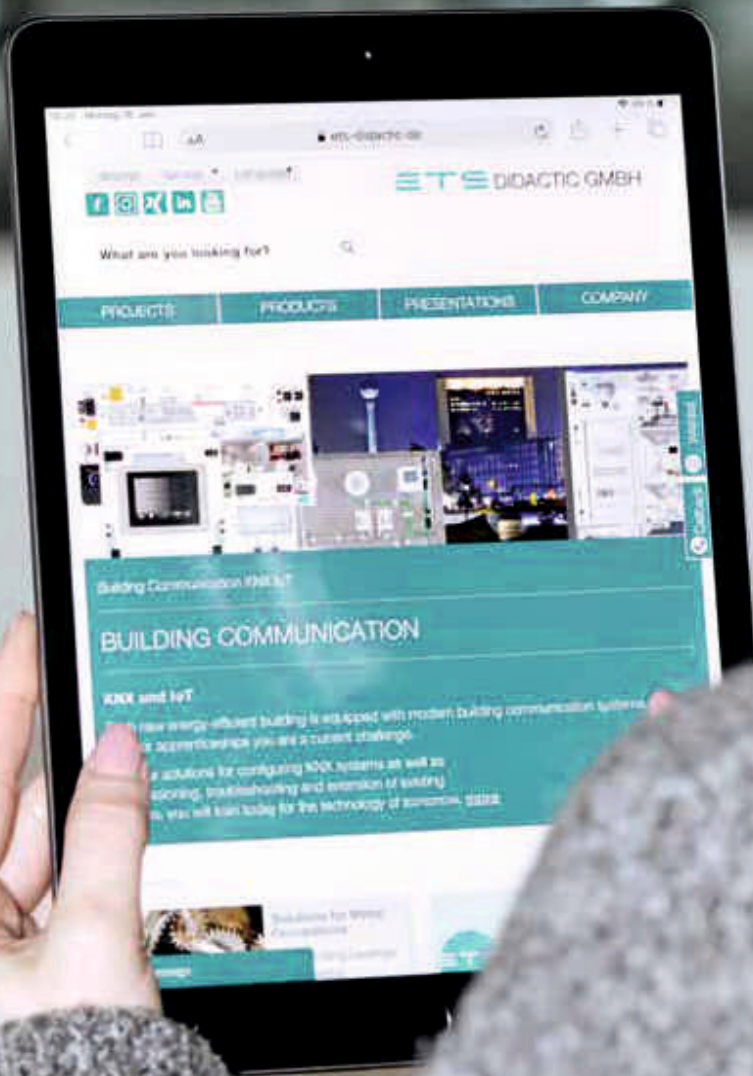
AA ets-didactic.de

ETS DIDACTIC GMBH

What are you looking for?

PROJECTS PRODUCTS PRESENTATIONS COMPANY

Building Communication KNX IoT

BUILDING COMMUNICATION

KNX und IoT

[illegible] new energy-efficient building is equipped with modern building communication systems. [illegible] apprenticeships you are a current challenge.

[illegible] solutions for configuring KNX systems as well as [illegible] troubleshooting and extension of existing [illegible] you will train today for the technology of tomorrow. more

Solutions for Water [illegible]